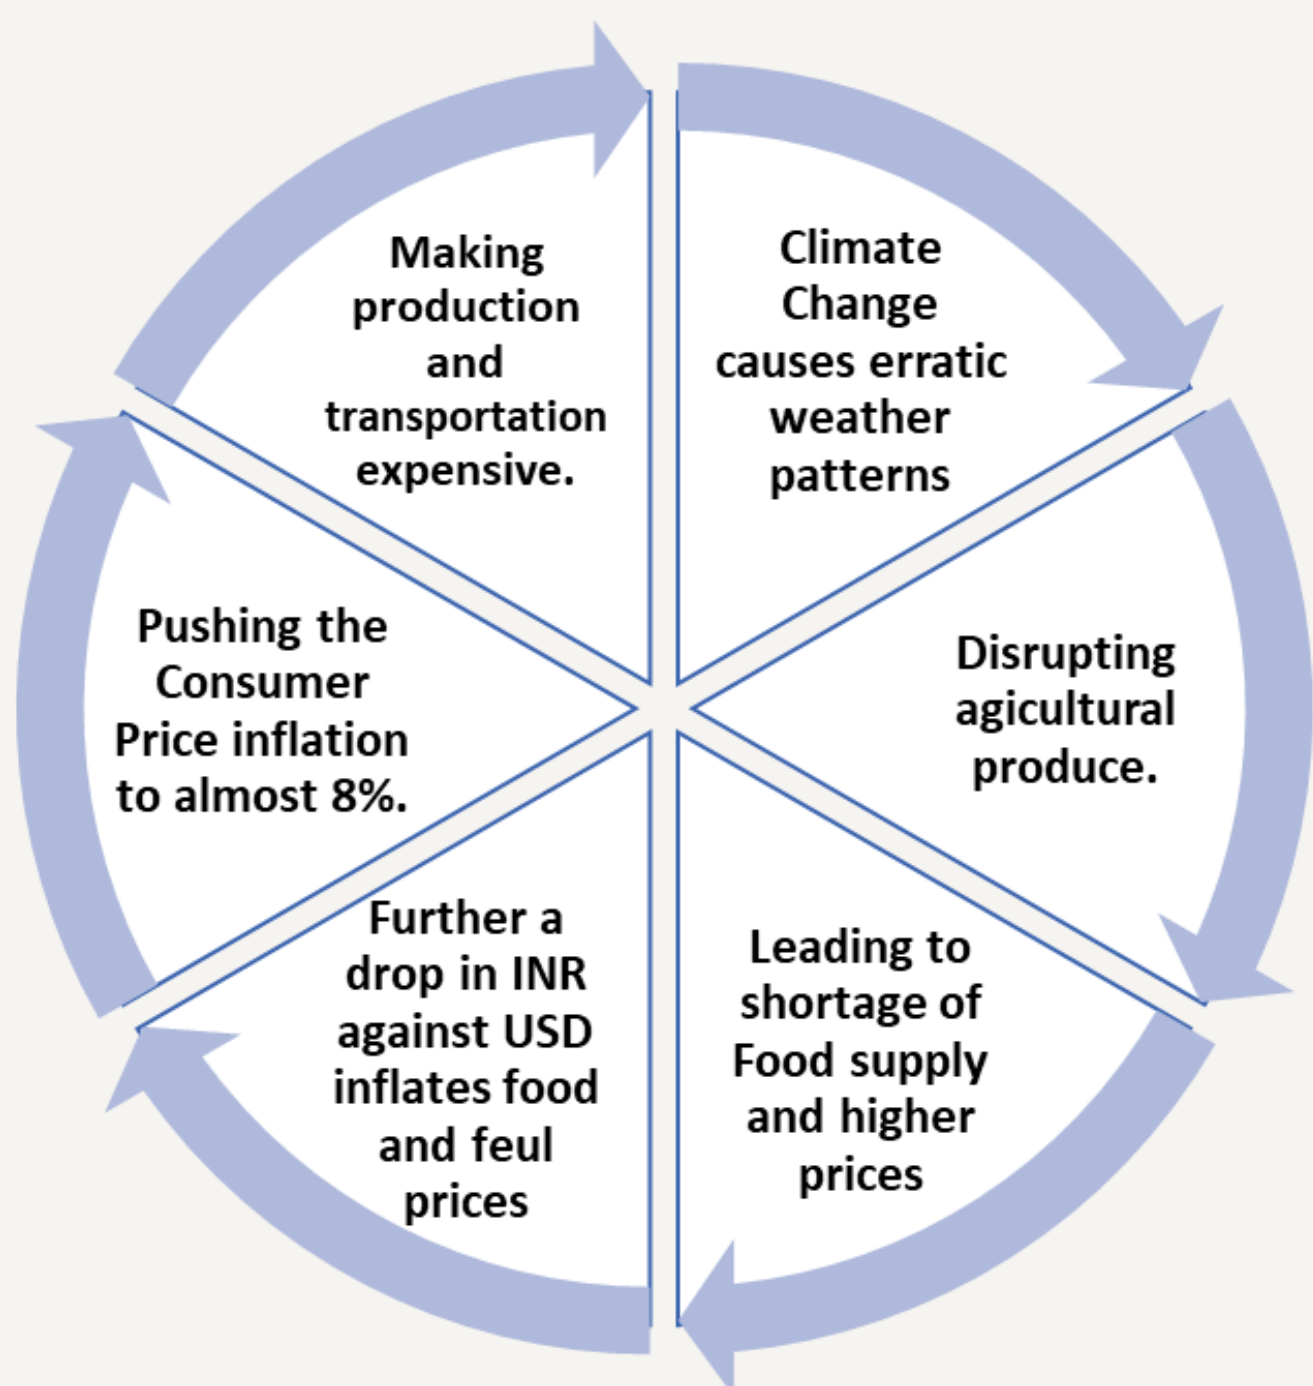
Climate Change causes erratic weather patterns

Disrupting agicultural produce.

Leading to shortage of Food supply and higher prices

Further a drop in INR against USD inflates food and feul prices

Pushing the Consumer Price inflation to almost 8%.

Making production and transportation expensive.